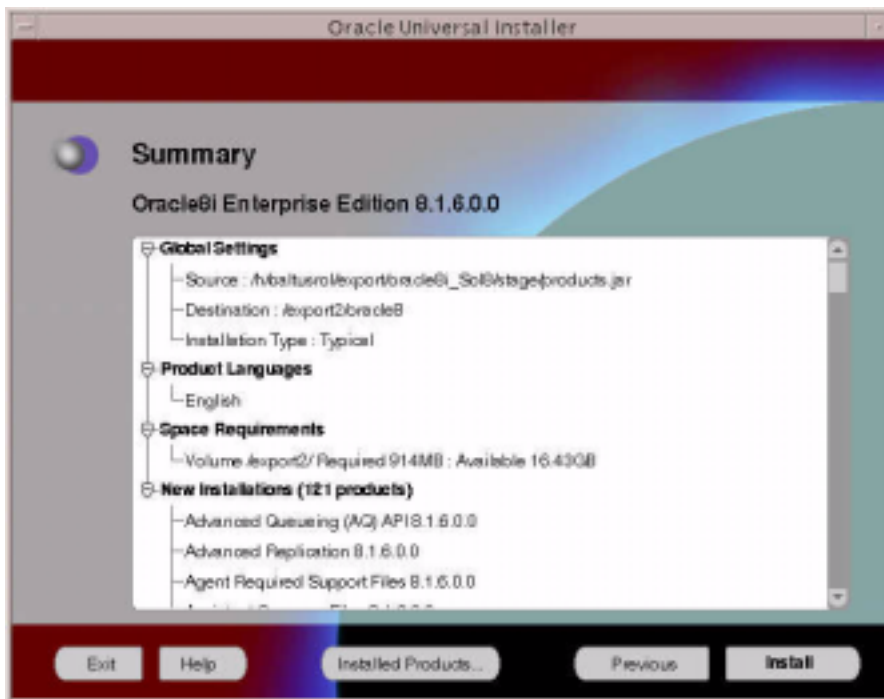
Oracle Universal Installer

Summary

Oracle8i Enterprise Edition 8.1.6.0.0

Global Settings
Source : /h/baltusrol/export/oracle8i_Sol8/stage/products.jar
Destination : /export2/oracle8
Installation Type : Typical
Product Languages
English
Space Requirements
Volume /export2/ Required 914MB : Available 16.43GB
New Installations (121 products)
Advanced Queueing (AQ) API 8.1.6.0.0
Advanced Replication 8.1.6.0.0
Agent Required Support Files 8.1.6.0.0
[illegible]

Exit Help Installed Products... Previous Install